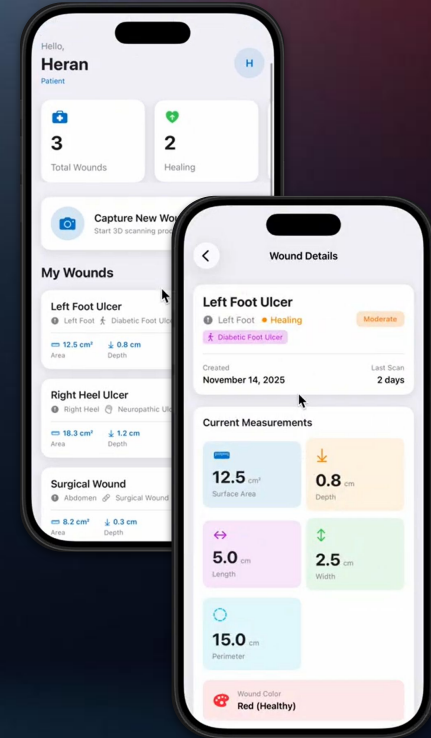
Hello,
Heran
Patient
H

3
Total Wounds

2
Healing

Capture New Wo
Start 3D scanning pro

My Wounds

Left Foot Ulcer
Left Foot Diabetic Foot Ul
12.5 cm²
Area
0.8 cm
Depth

Right Heel Ulcer
Right Heel Neuropathic Ul
18.3 cm²
Area
1.2 cm
Depth

Surgical Wound
Abdomen Surgical Wound
8.2 cm²
Area
0.3 cm
Depth

Wound Details

Left Foot Ulcer
Left Foot • Healing
Moderate
Diabetic Foot Ulcer

Created
November 14, 2025
Last Scan
2 days

Current Measurements

12.5 cm²
Surface Area

0.8 cm
Depth

5.0 cm
Length

2.5 cm
Width

15.0 cm
Perimeter

Wound Color
Red (Healthy)